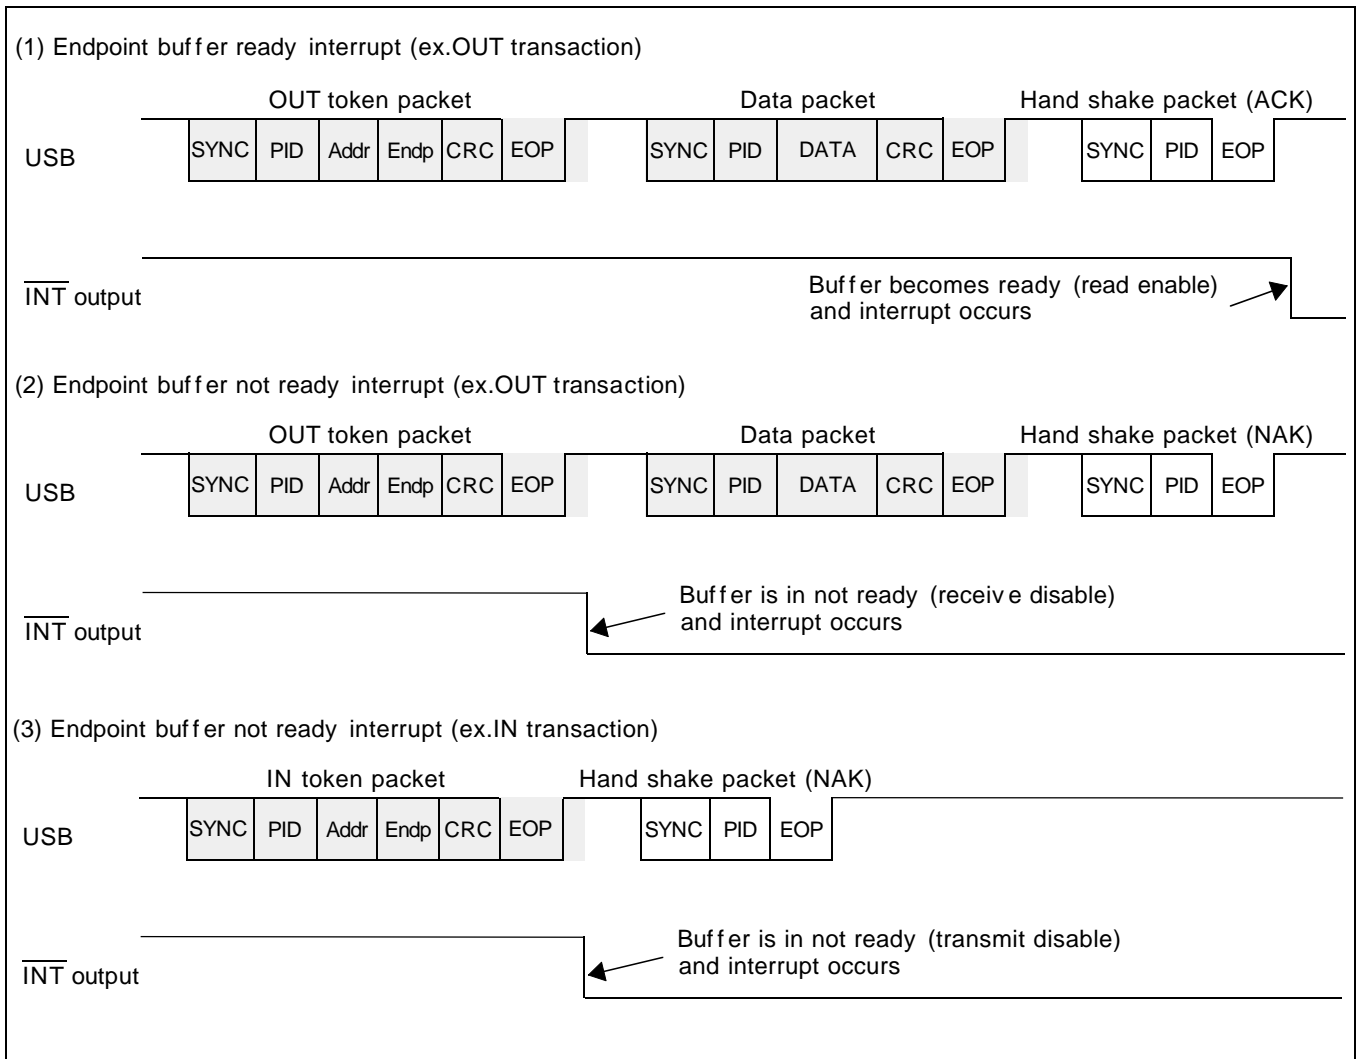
(1) Endpoint buffer ready interrupt (ex.OUT transaction)

OUT token packet

Data packet

Hand shake packet (ACK)

USB

SYNC PID Addr Endp CRC EOP

SYNC PID DATA CRC EOP

SYNC PID EOP

$\overline{INT}$ output

Buffer becomes ready (read enable) and interrupt occurs

(2) Endpoint buffer not ready interrupt (ex.OUT transaction)

OUT token packet

Data packet

Hand shake packet (NAK)

USB

SYNC PID Addr Endp CRC EOP

SYNC PID DATA CRC EOP

SYNC PID EOP

$\overline{INT}$ output

Buffer is in not ready (receive disable) and interrupt occurs

(3) Endpoint buffer not ready interrupt (ex.IN transaction)

IN token packet

Hand shake packet (NAK)

USB

SYNC PID Addr Endp CRC EOP

SYNC PID EOP

$\overline{INT}$ output

Buffer is in not ready (transmit disable) and interrupt occurs